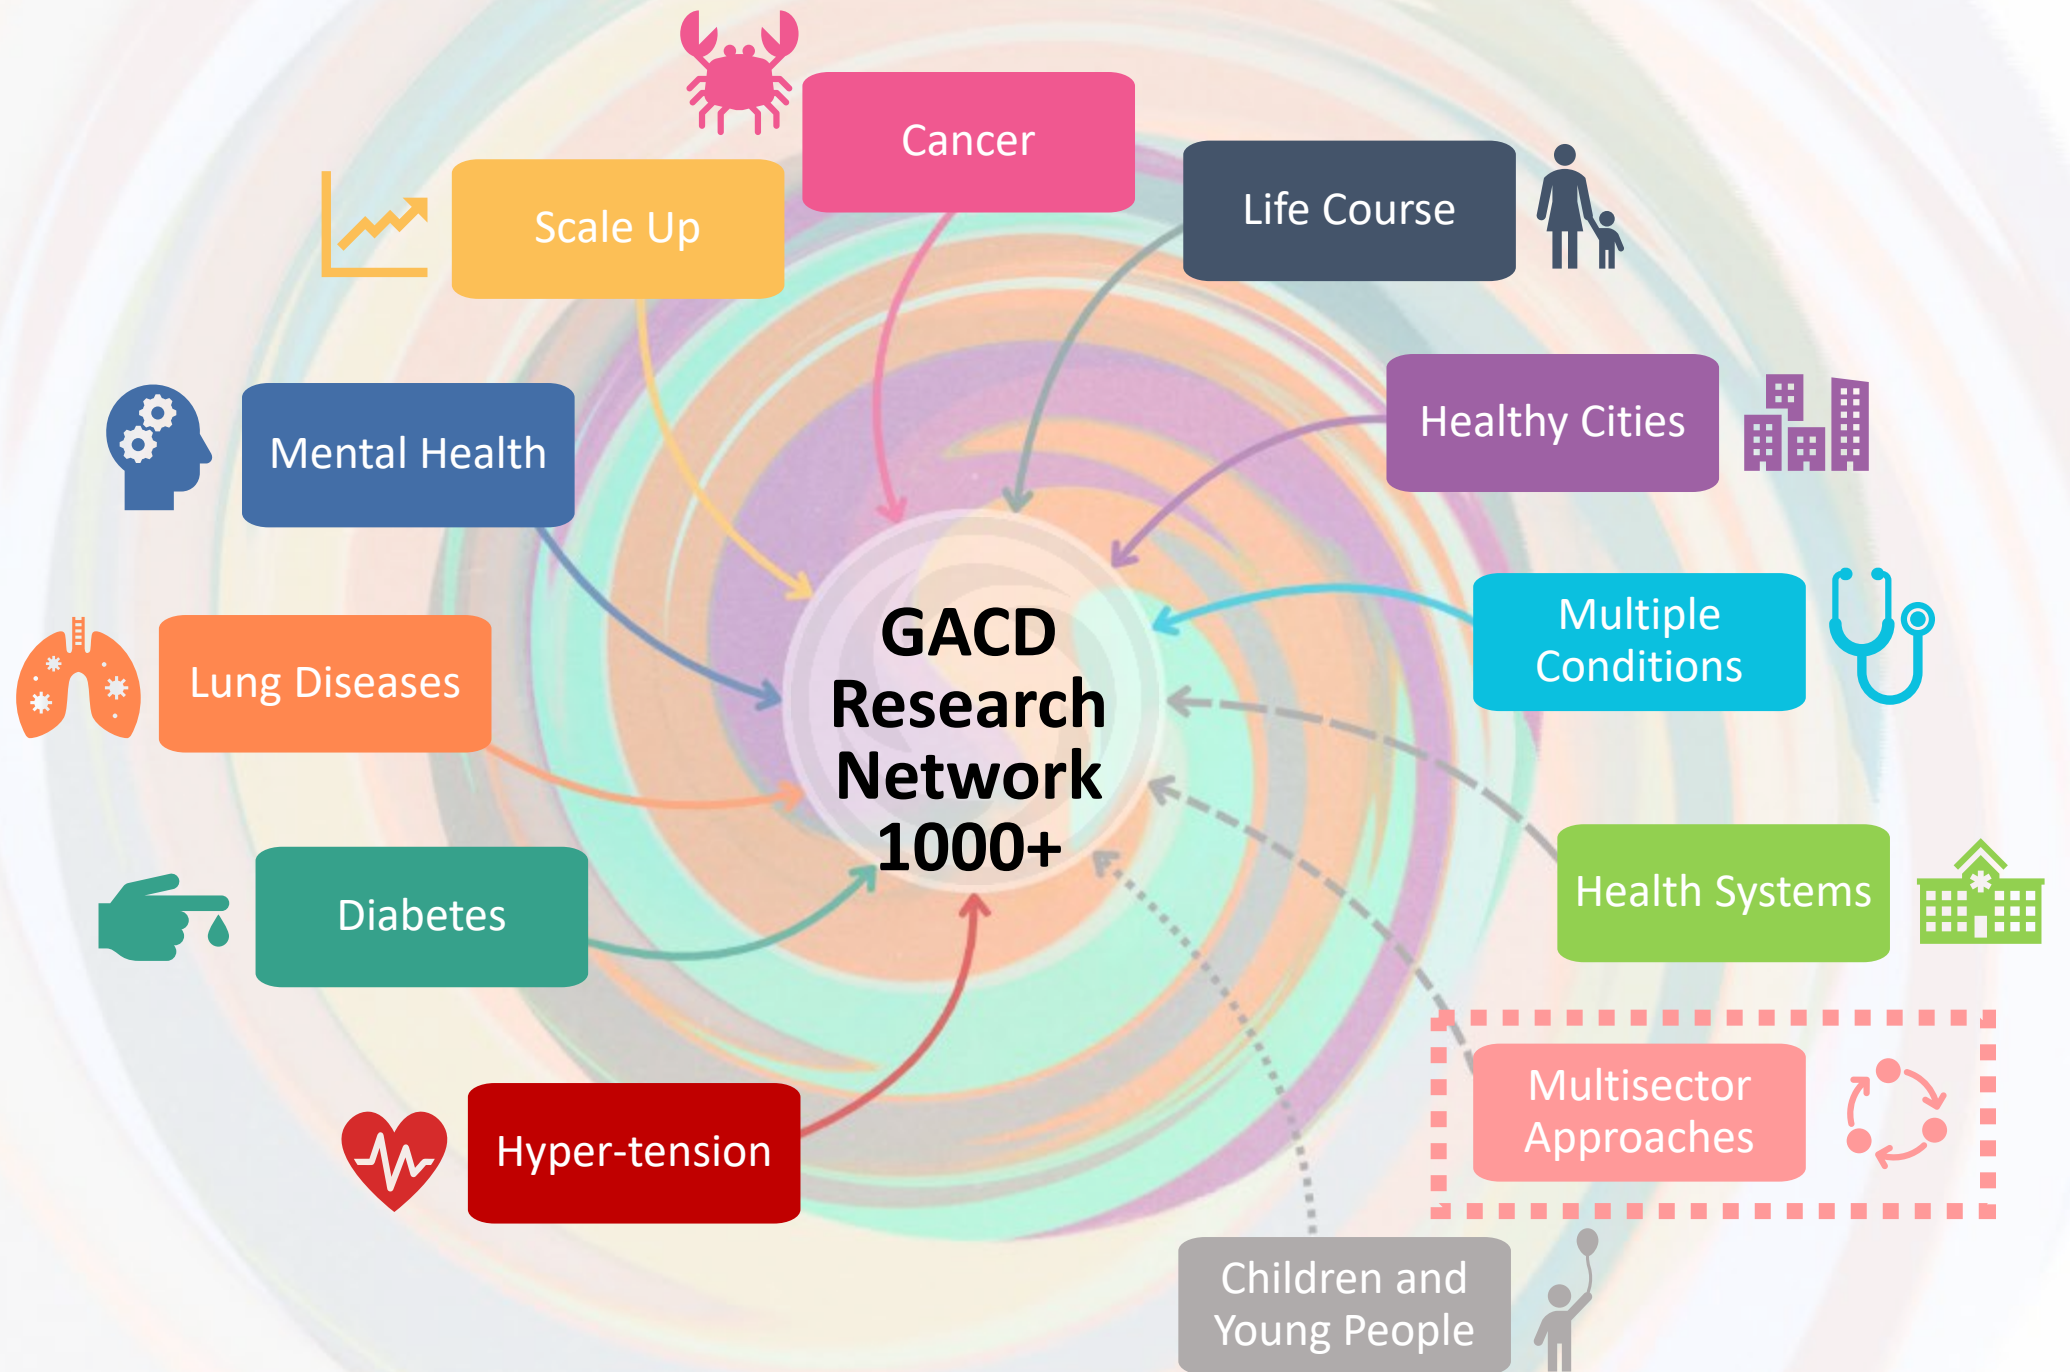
Cancer

Scale Up

Life Course

Healthy Cities

Mental Health

Multiple Conditions

Lung Diseases

GACD Research Network 1000+

Health Systems

Diabetes

Multisector Approaches

Hyper-tension

Children and Young People